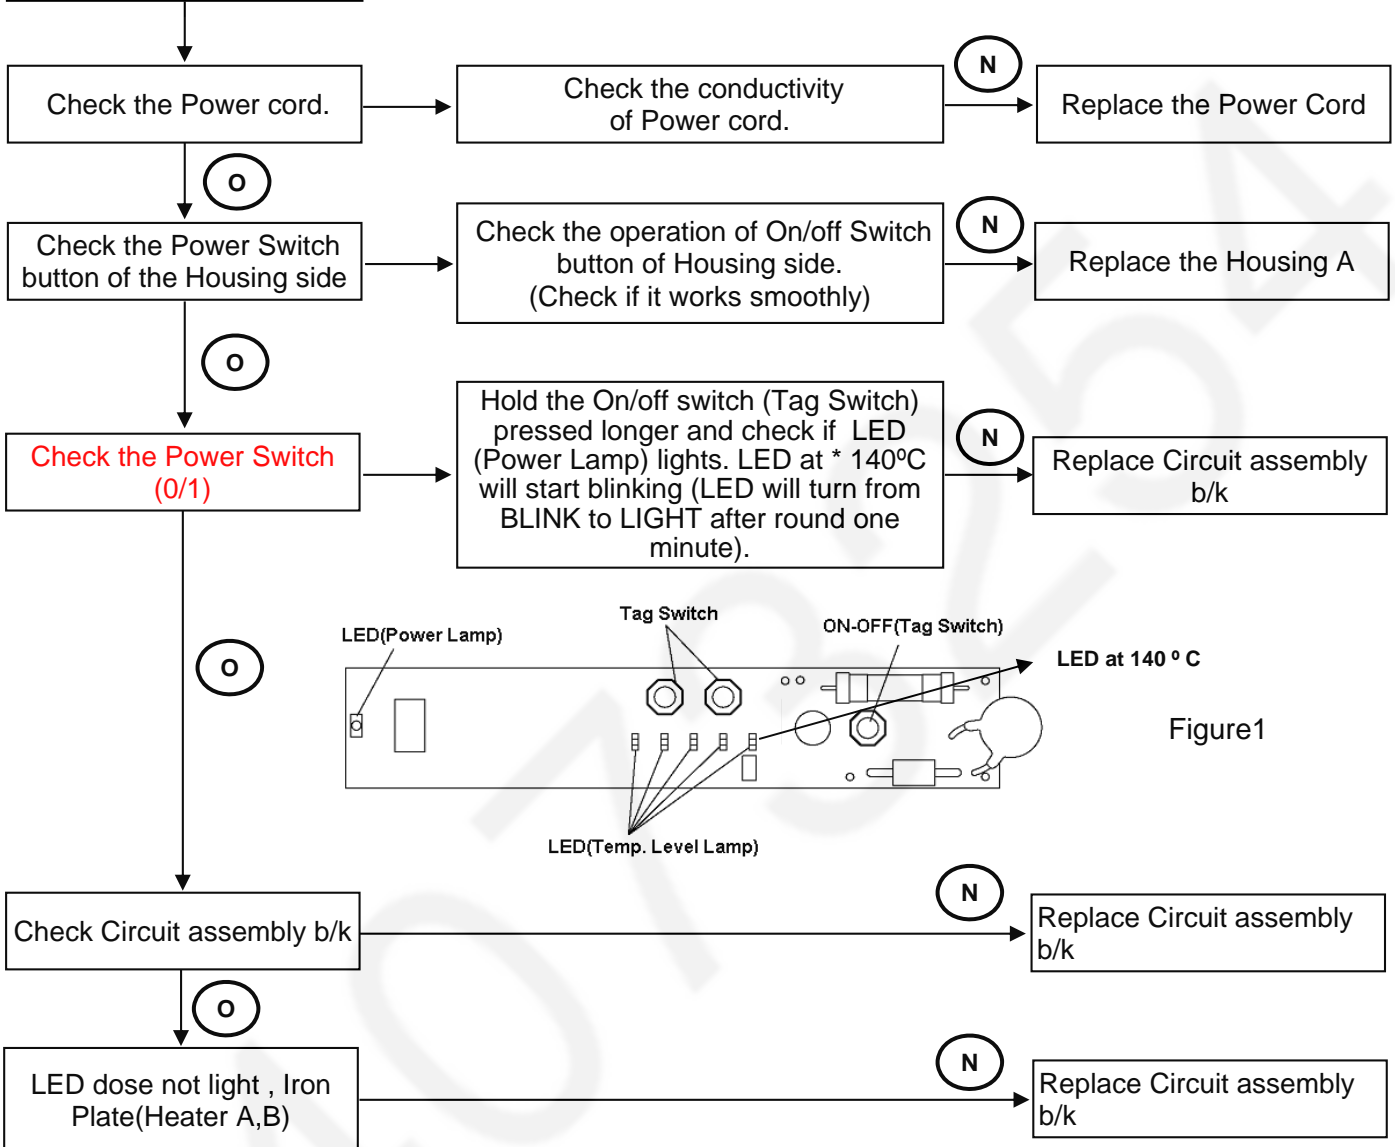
Check the Power cord.

Check the conductivity of Power cord.

N

Replace the Power Cord

O

Check the Power Switch button of the Housing side

Check the operation of On/off Switch button of Housing side. (Check if it works smoothly)

N

Replace the Housing A

O

Check the Power Switch (0/1)

Hold the On/off switch (Tag Switch) pressed longer and check if LED (Power Lamp) lights. LED at * 140ºC will start blinking (LED will turn from BLINK to LIGHT after round one minute).

N

Replace Circuit assembly b/k

O

LED(Power Lamp)

Tag Switch

ON-OFF(Tag Switch)

LED at 140 º C

Figure1

LED(Temp. Level Lamp)

Check Circuit assembly b/k

N

Replace Circuit assembly b/k

O

LED dose not light , Iron Plate(Heater A,B)

N

Replace Circuit assembly b/k